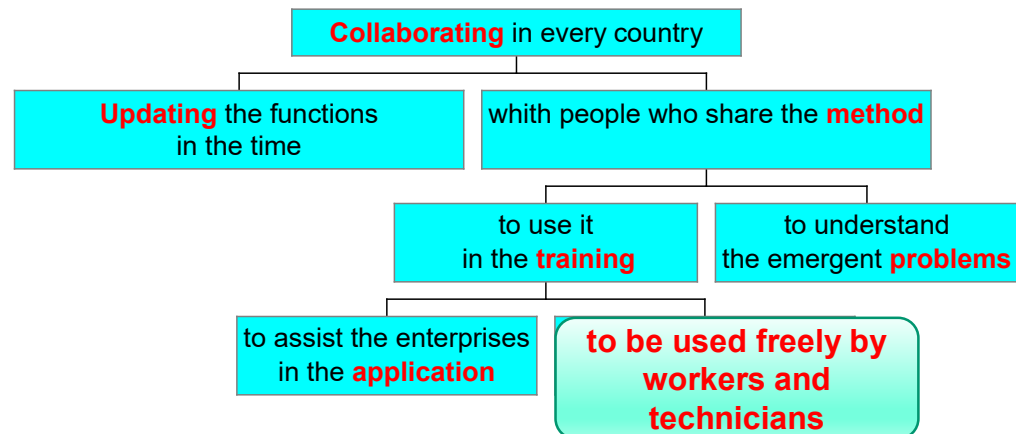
Collaborating in every country

Updating the functions in the time

whith people who share the method

to use it in the training

to understand the emergent problems

to assist the enterprises in the application

to be used freely by workers and technicians